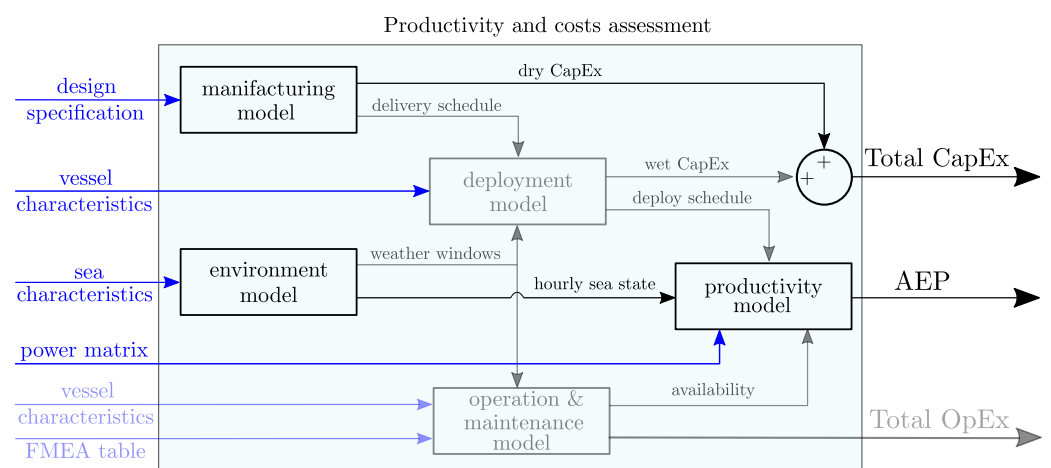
Productivity and costs assessment

design specification

manifacturing model

dry CapEx

delivery schedule

vessel characteristics

deployment model

wet CapEx

+

+

Total CapEx

deploy schedule

sea characteristics

environment model

weather windows

hourly sea state

productivity model

AEP

power matrix

vessel characteristics

FMEA table

operation & maintenance model

availability

Total OpEx